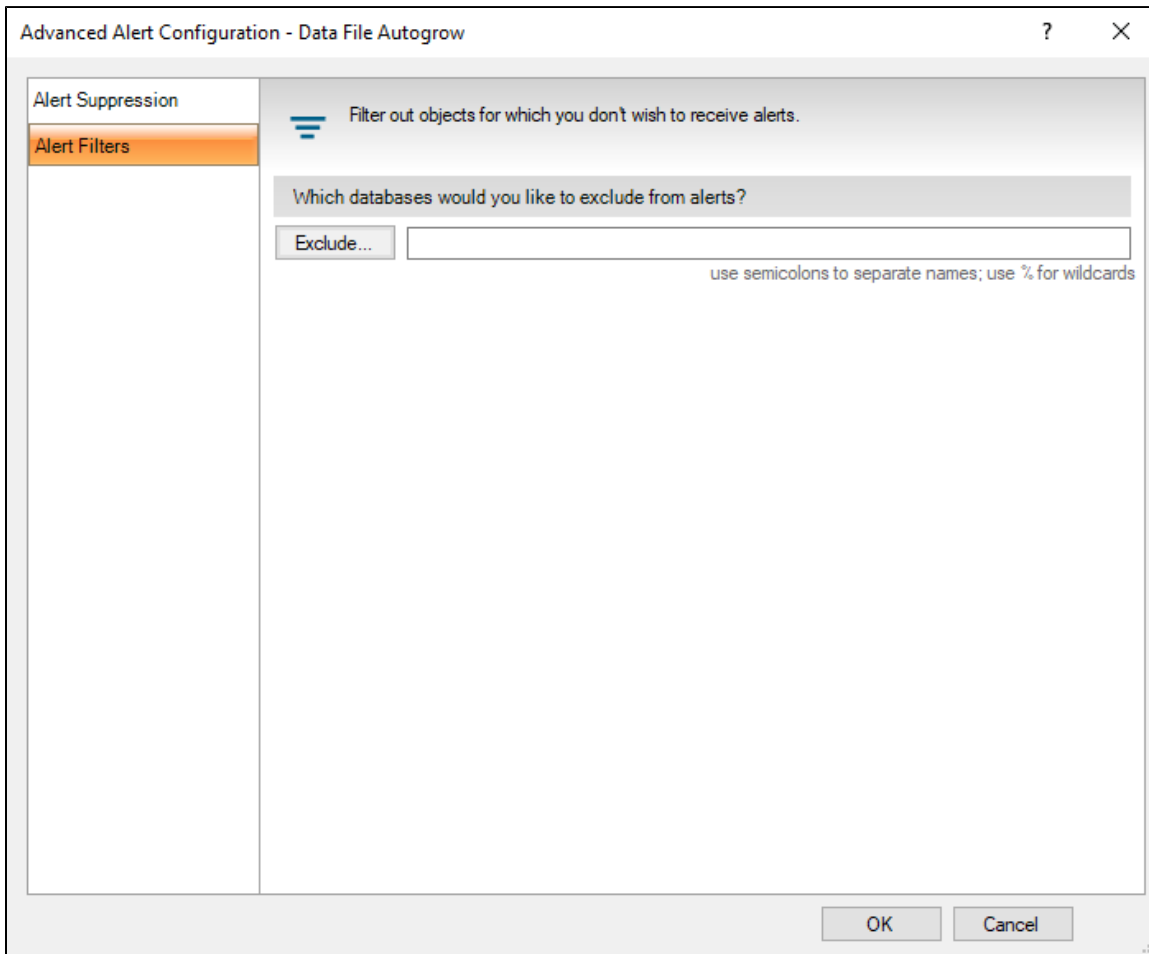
Advanced Alert Configuration - Data File Autogrow
?
X

Alert Suppression
Alert Filters

Filter out objects for which you don't wish to receive alerts.

Which databases would you like to exclude from alerts?

Exclude...

use semicolons to separate names; use % for wildcards

OK
Cancel